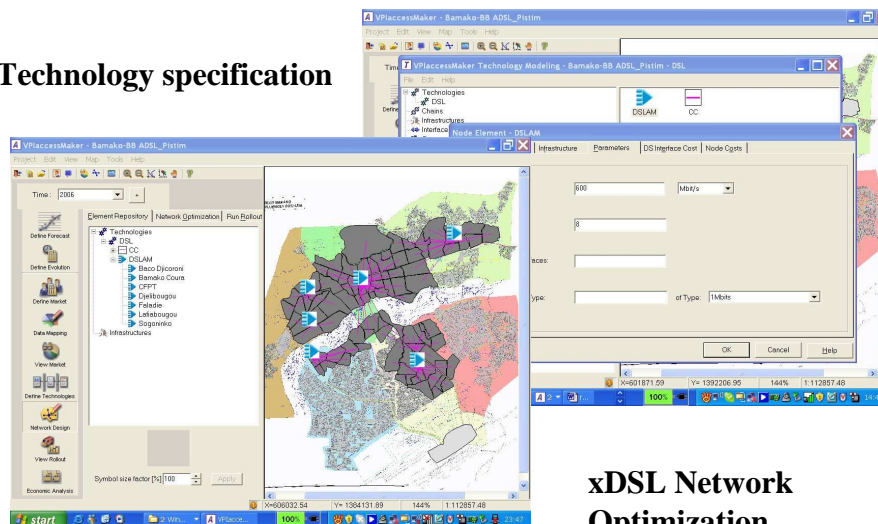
Technology specification

VPlaccessMaker - Bamako-BB ADSL_Pistim
Project Edit View Map Tools Help
Tim

VPlaccessMaker Technology Modeling - Bamako-BB ADSL_Pistim - DSL
File Edit Help
Technologies
DSL
Chains
Infrastructures
Interface
DSLAM
CC

Node Element - DSLAM
Infrastructure Parameters DS Interface Cost Node Costs
600 Mbit/s
8
aces:
ype: of Type: 1Mbits
OK Cancel Help

X=601871.59 Y= 1392206.95 144% 1:112857.48

VPlaccessMaker - Bamako-BB ADSL_Pistim
Project Edit View Map Tools Help
Time: 2006
Element Repository Network Optimization Run Rollout
Technologies
DSL
CC
DSLAM
Baco Djicoroni
Bamako Coura
CFPT
Djelibougou
Faladie
Lafiabougou
Sogoniniko
Infrastructures
Define Forecast
Define Evolution
Define Market
Data Mapping
View Market
Define Technologies
Network Design
View Rollout
Economic Analysis
Symbol size factor [%] 100 Apply
X=606032.54 Y= 1384131.89 144% 1:112857.48
start 2 Win... VPlacce... 100% 23:47

xDSL Network Optimization